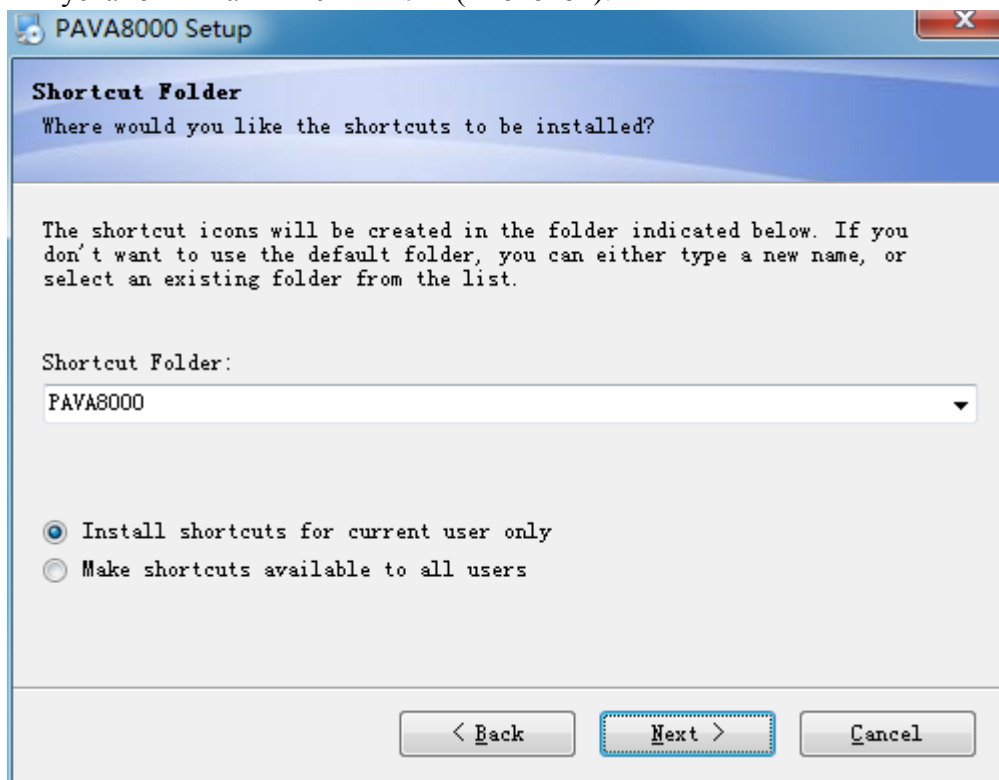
PAVA8000 Setup

Shortcut Folder
Where would you like the shortcuts to be installed?

The shortcut icons will be created in the folder indicated below. If you don't want to use the default folder, you can either type a new name, or select an existing folder from the list.

Shortcut Folder:
PAVA8000

Install shortcuts for current user only
Make shortcuts available to all users

< Back
Next >
Cancel